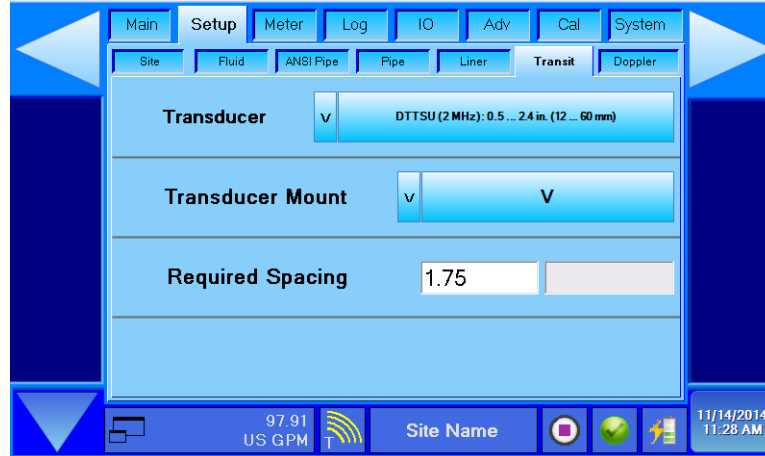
Main Setup Meter Log IO Adv Cal System

Site Fluid ANSI Pipe Pipe Liner Transit Doppler

Transducer v DTTSU (2 MHz): 0.5 ... 2.4 in. (12 ... 60 mm)

Transducer Mount v V

Required Spacing 1.75

97.91 US GPM T Site Name 11/14/2014 11:28 AM